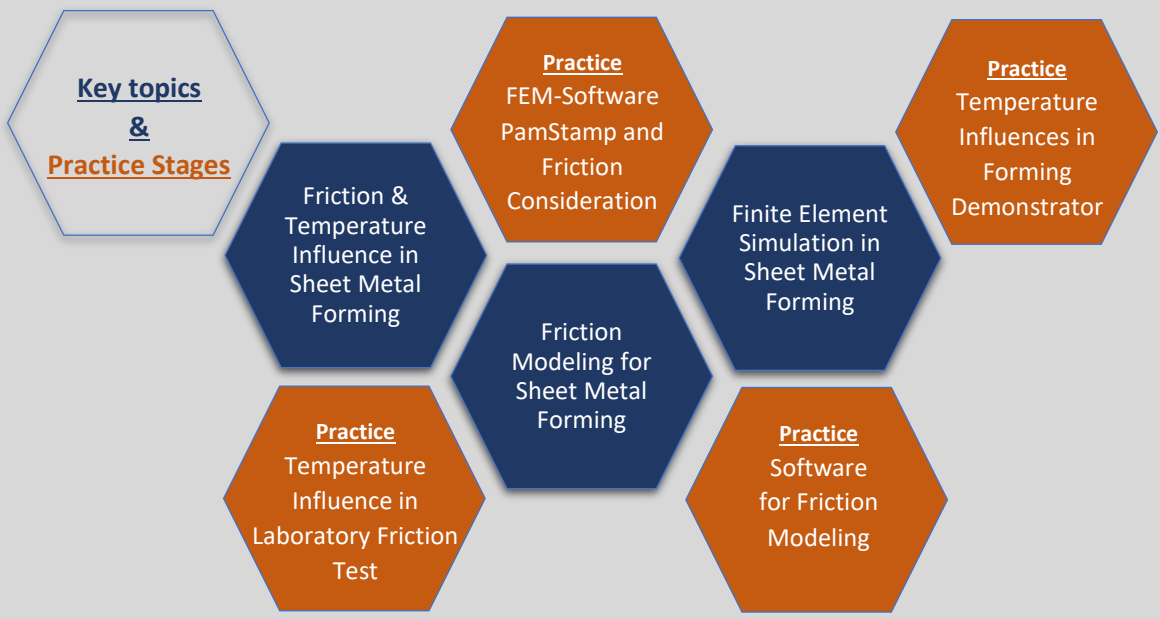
Key topics
&
Practice Stages

Practice
FEM-Software PamStamp and Friction Consideration

Practice
Temperature Influences in Forming Demonstrator

Friction & Temperature Influence in Sheet Metal Forming

Finite Element Simulation in Sheet Metal Forming

Friction Modeling for Sheet Metal Forming

Practice
Temperature Influence in Laboratory Friction Test

Practice
Software for Friction Modeling